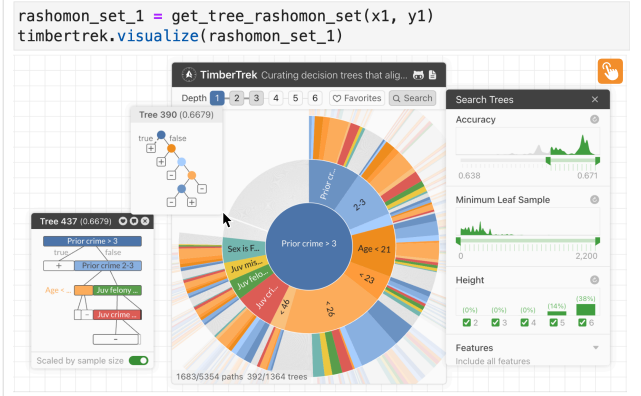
rashomon_set_1 = get_tree_rashomon_set(x1, y1)
timbertrek.visualize(rashomon_set_1)

TimberTrek Curating decision trees that alig...

Depth 1 2 3 4 5 6 Favorites Search

Tree 390 (0.6679)
true false

Tree 437 (0.6679)
Prior crime > 3
true false
Prior crime 2-3
Age < ...
Juv felony ...
Juv crime ...
Scaled by sample size

Prior cr...
2-3
Prior crime > 3
Age < 21
< 23
< 26
< 46
Sex is F...
Juv mis...
Juv felo...
Juv cri...

1683/5354 paths 392/1364 trees

Search Trees
Accuracy
0.638 0.671
Minimum Leaf Sample
0 2,200
Height
(0%) (0%) (0%) (14%) (38%)
2 3 4 5 6
Features
Include all features